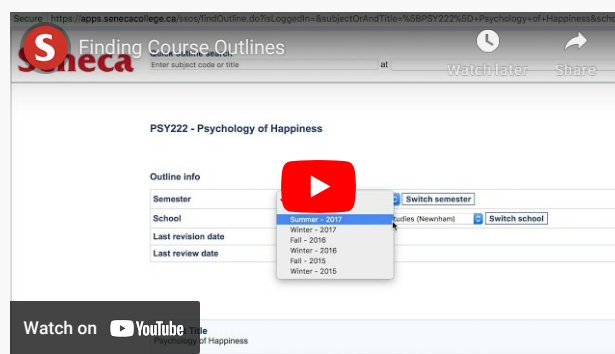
Secure https://apps.senecacollege.ca/ssos/findOutline.do?isLoggedIn=&subjectOrAndTitle=%5BPSY222%5D+Psychology+of+Happiness&sch

Finding Course Outlines

Watch Later

Share

Seneca

Enter subject code or title

at

PSY222 - Psychology of Happiness

Outline info

Semester

Switch semester

School

Studies (Newnham)

Switch school

Last revision date

Last review date

Summer - 2017
Winter - 2017
Fall - 2016
Winter - 2016
Fall - 2015
Winter - 2015

Watch on YouTube

Title
Psychology of Happiness